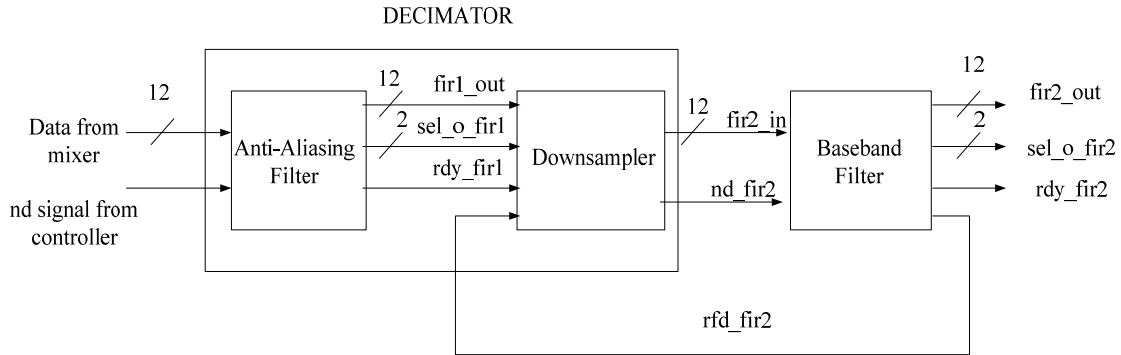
DECIMATOR

12

Data from mixer

nd signal from controller

Anti-Aliasing Filter

12

fir1_out

2

sel_o_fir1

rdy_fir1

Downsampler

12

fir2_in

nd_fir2

Baseband Filter

12

fir2_out

2

sel_o_fir2

rdy_fir2

rfd_fir2